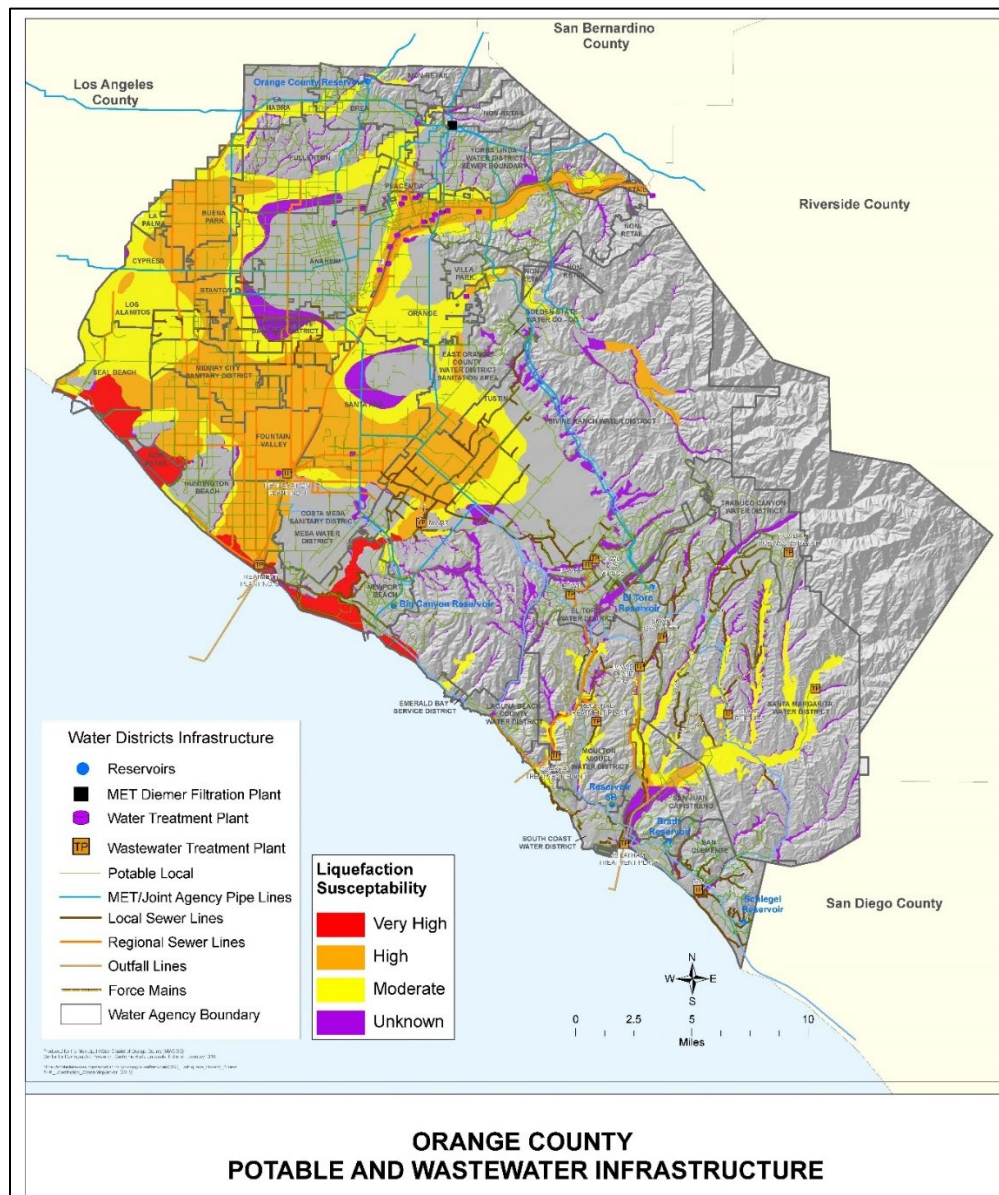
San Bernardino County

Los Angeles County

Orange County Reservoir

LA HABRA

BREA

NON-RETAIL

FULLERTON

YORBA LINDA WATER DISTRICT SEWER BOUNDARY

PLACENTIA

Riverside County

LA PALMA

BUENA PARK

NON-RETAIL

CYPRESS

ANAHEIM

VILLA PARK

STANTON

LOS ALAMITOS

ORANGE

GOLDEN STATE WATER CO.

SEAL BEACH

MIDWAY CITY SANITARY DISTRICT

EAST ORANGE COUNTY WATER DISTRICT SANITATION AREA

SANTA ANA

TUSTIN

IRVINE RANCH WATER DISTRICT

FOUNTAIN VALLEY

HUNTINGTON BEACH

COSTA MESA SANITARY DISTRICT

MESA WATER DISTRICT

TRABUCO CANYON WATER DISTRICT

NEWPORT BEACH

Big Canyon Reservoir

El Toro Reservoir

EL TORO WATER DISTRICT

EMERALD BAY SERVICE DISTRICT

LAGUNA BEACH COUNTY WATER DISTRICT

SANTA MARGARITA WATER DISTRICT

MOULTON NIGUEL WATER DISTRICT

Reservoir 5B

SAN JUAN CAPISTRANO

Bradt Reservoir

SOUTH COAST WATER DISTRICT

SAN CLEMENTE

Schlegel Reservoir

San Diego County

Water Districts Infrastructure
Reservoirs
MET Diemer Filtration Plant
Water Treatment Plant
TP Wastewater Treatment Plant
Potable Local
MET/Joint Agency Pipe Lines
Local Sewer Lines
Regional Sewer Lines
Outfall Lines
Force Mains
Water Agency Boundary

Liquefaction Susceptability
Very High
High
Moderate
Unknown

N
W E
S

0 2.5 5 10
Miles

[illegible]

ORANGE COUNTY
POTABLE AND WASTEWATER INFRASTRUCTURE